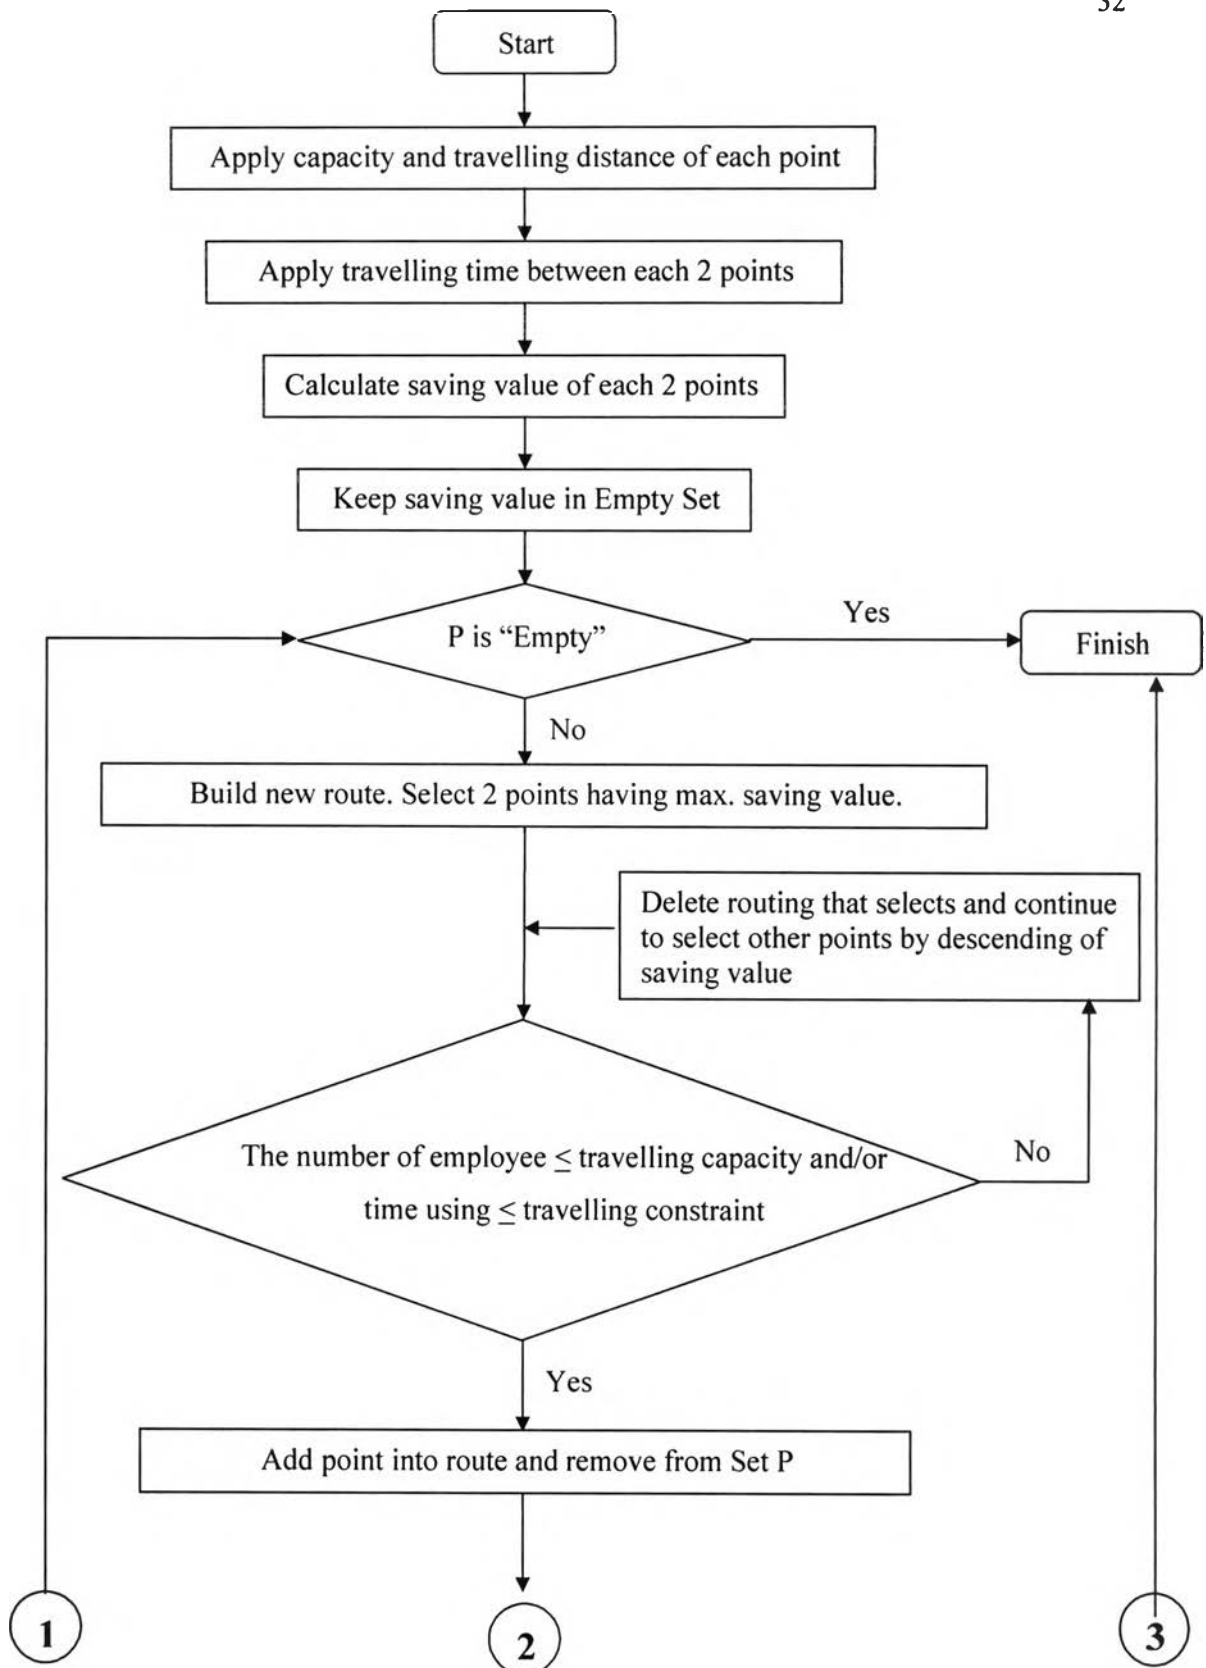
32

Start

Apply capacity and travelling distance of each point

Apply travelling time between each 2 points

Calculate saving value of each 2 points

Keep saving value in Empty Set

P is "Empty"

Yes

Finish

No

Build new route. Select 2 points having max. saving value.

Delete routing that selects and continue to select other points by descending of saving value

The number of employee $\leq$ travelling capacity and/or time using $\leq$ travelling constraint

No

Yes

Add point into route and remove from Set P

1

2

3